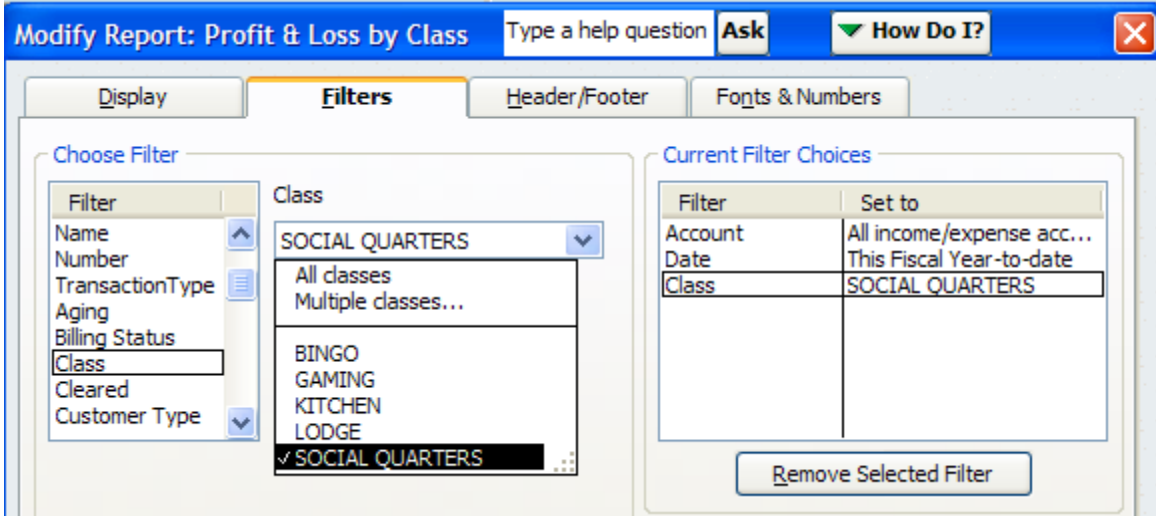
Modify Report: Profit & Loss by Class

Type a help question | Ask | How Do I?

Display | Filters | Header/Footer | Fonts & Numbers

Choose Filter

| Filter |
|---|
| Name |
| Number |
| TransactionType |
| Aging |
| Billing Status |
| Class |
| Cleared |
| Customer Type |

Class

SOCIAL QUARTERS

All classes
Multiple classes...

BINGO
GAMING
KITCHEN
LODGE
✓SOCIAL QUARTERS

Current Filter Choices

| Filter | Set to |
|---|---|
| Account | All income/expense acc... |
| Date | This Fiscal Year-to-date |
| Class | SOCIAL QUARTERS |

Remove Selected Filter